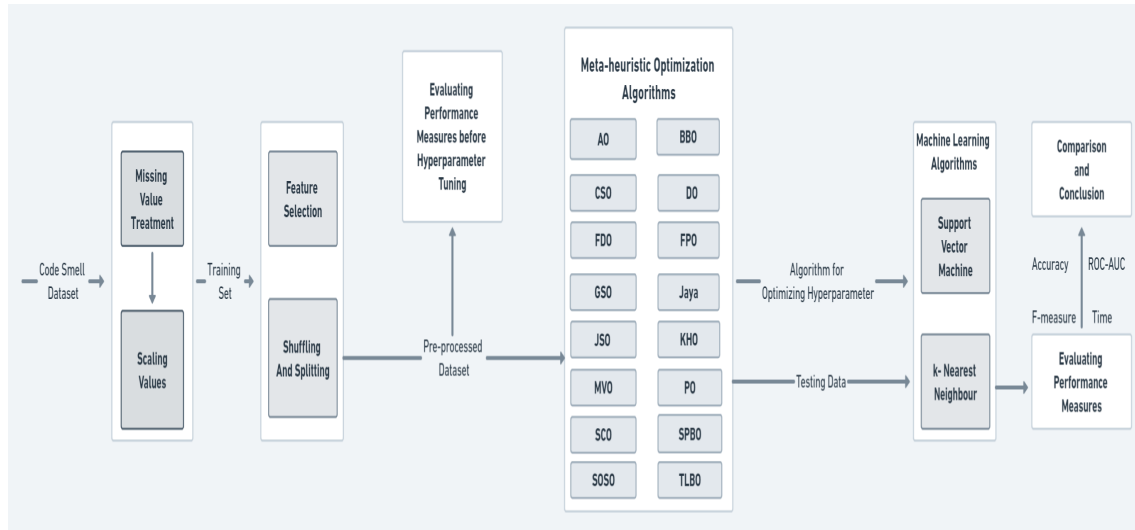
Code Smell Dataset

Missing Value Treatment

Scaling Values

Training Set

Feature Selection

Shuffling And Splitting

Evaluating Performance Measures before Hyperparameter Tuning

Pre-processed Dataset

Meta-heuristic Optimization Algorithms

| AO | BBO |
|---|---|
| CSO | DO |
| FDO | FPO |
| GSO | Jaya |
| JSO | KHO |
| MVO | PO |
| SCO | SPBO |
| SOSO | TLBO |

Algorithm for Optimizing Hyperparameter

Testing Data

Machine Learning Algorithms

Support Vector Machine

k- Nearest Neighbour

Comparison and Conclusion

Accuracy

ROC-AUC

F-measure

Time

Evaluating Performance Measures